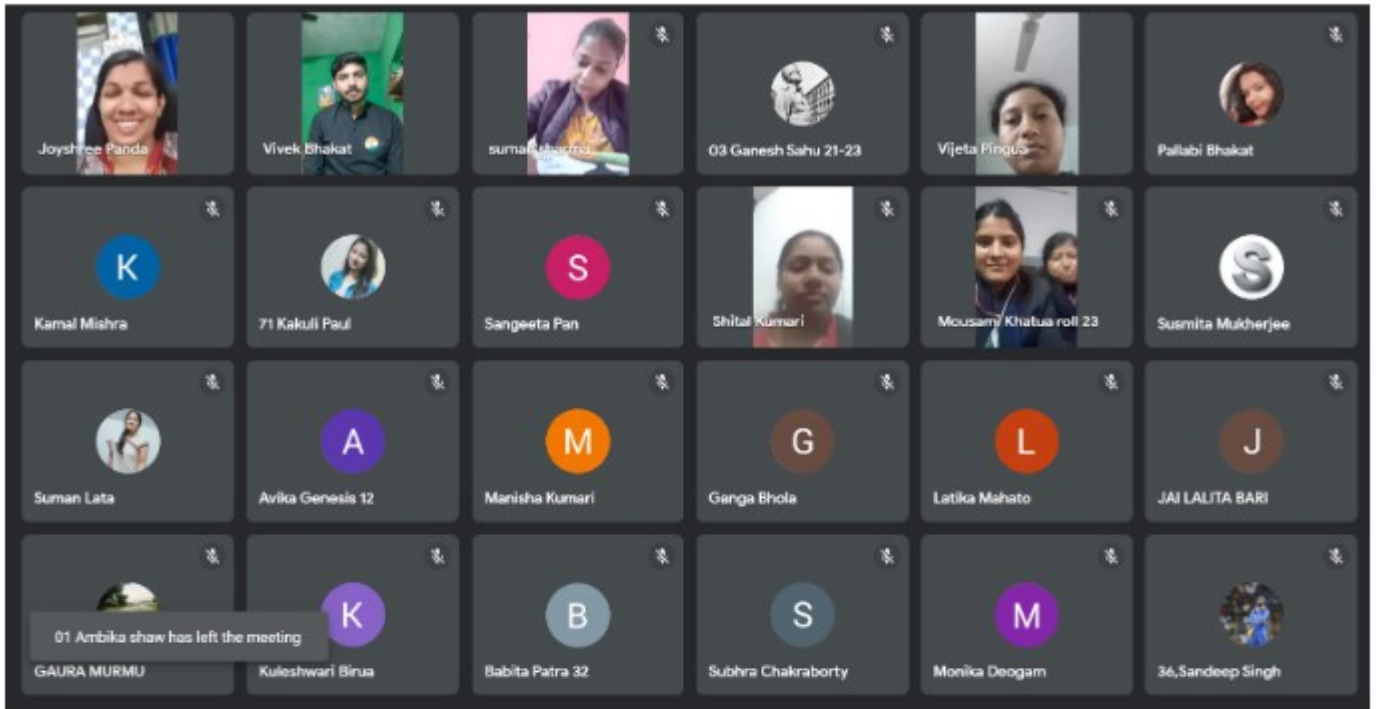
Joyshree Panda
Vivek Bhakat
suman sharma
03 Ganesh Sahu 21-23
Vijeta Pingua
Pallabi Bhakat

K
Kamal Mishra
71 Kakuli Paul
S
Sangeeta Pan
Shital Kumari
Mousami Khatua roll 23
Susmita Mukherjee

Suman Lata
A
Avika Genesis 12
M
Manisha Kumari
G
Ganga Bhola
L
Latika Mahato
J
JAI LALITA BARI

01 Ambika shaw has left the meeting
GAURA MURMU
K
Kuleshwari Birua
B
Babita Patra 32
S
Subhra Chakraborty
M
Monika Deogam
36,Sandeep Singh